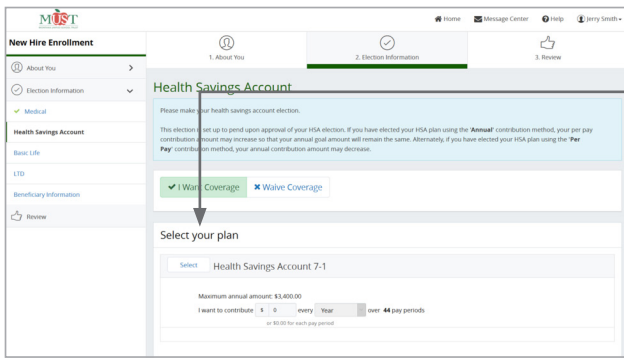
MUST

Home Message Center Help Jerry Smith

New Hire Enrollment

About You

Election Information

Medical

Health Savings Account

Basic Life

LTD

Beneficiary Information

Review

1. About You

2. Election Information

3. Review

Health Savings Account

Please make your health savings account election.

This election is set up to pend upon approval of your HSA election. If you have elected your HSA plan using the 'Annual' contribution method, your per pay contribution amount may increase so that your annual goal amount will remain the same. Alternately, if you have elected your HSA plan using the 'Per Pay' contribution method, your annual contribution amount may decrease.

I Want Coverage

Waive Coverage

Select your plan

Select Health Savings Account 7-1

Maximum annual amount: $3,400.00

I want to contribute $ 0 every Year over 44 pay periods

or $0.00 for each pay period